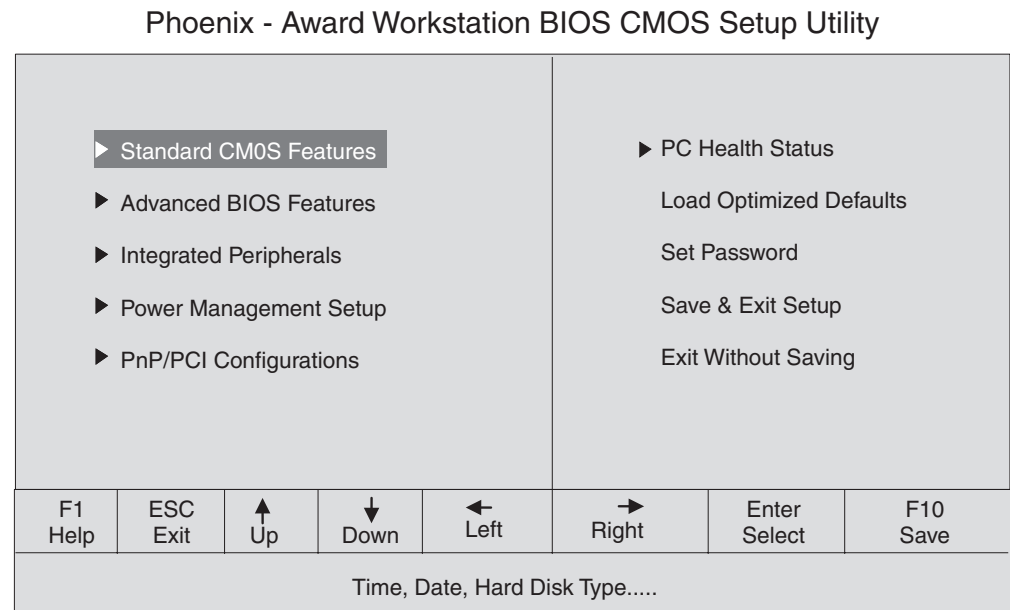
Phoenix - Award Workstation BIOS CMOS Setup Utility

▶ Standard CM0S Features

▶ Advanced BIOS Features

▶ Integrated Peripherals

▶ Power Management Setup

▶ PnP/PCI Configurations

▶ PC Health Status

Load Optimized Defaults

Set Password

Save & Exit Setup

Exit Without Saving

| F1 Help | ESC Exit | Up | Down | Left | Right | Enter Select | F10 Save |
|---|---|---|---|---|---|---|---|

Time, Date, Hard Disk Type.....